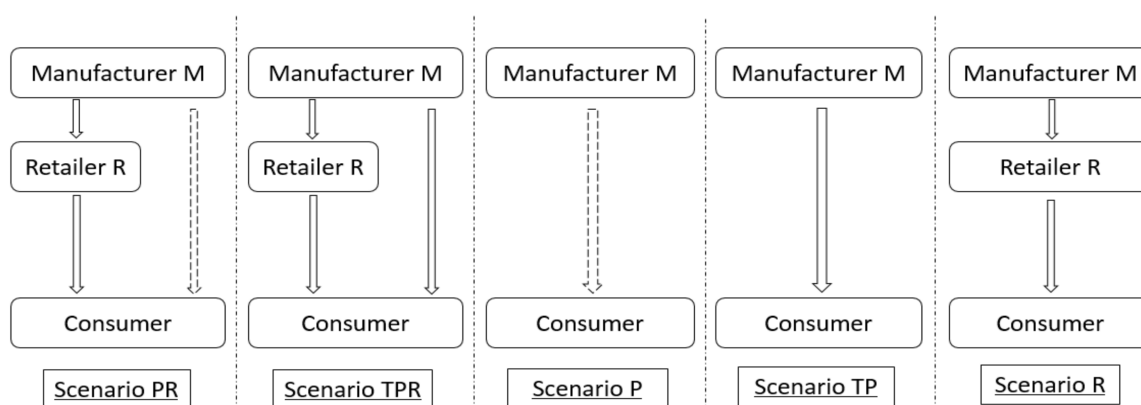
Manufacturer M

Retailer R

Consumer

Scenario PR

Manufacturer M

Retailer R

Consumer

Scenario TPR

Manufacturer M

Consumer

Scenario P

Manufacturer M

Consumer

Scenario TP

Manufacturer M

Retailer R

Consumer

Scenario R